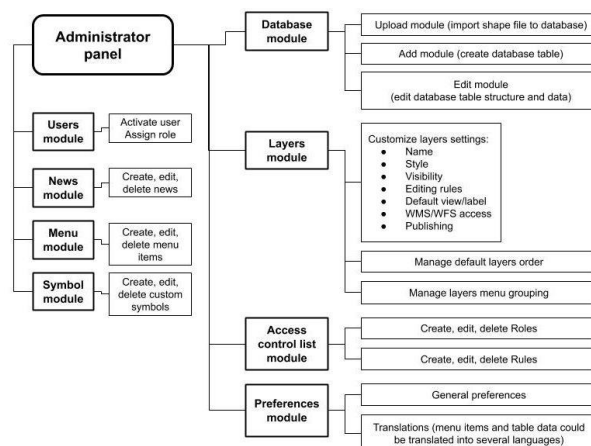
Administrator panel

Users module
Activate user
Assign role

News module
Create, edit, delete news

Menu module
Create, edit, delete menu items

Symbol module
Create, edit, delete custom symbols

Database module
Upload module (import shape file to database)
Add module (create database table)
Edit module
(edit database table structure and data)

Layers module
Customize layers settings:
- Name
- Style
- Visibility
- Editing rules
- Default view/label
- WMS/WFS access
- Publishing

Manage default layers order
Manage layers menu grouping

Access control list module
Create, edit, delete Roles
Create, edit, delete Rules

Preferences module
General preferences
Translations (menu items and table data could be translated into several languages)